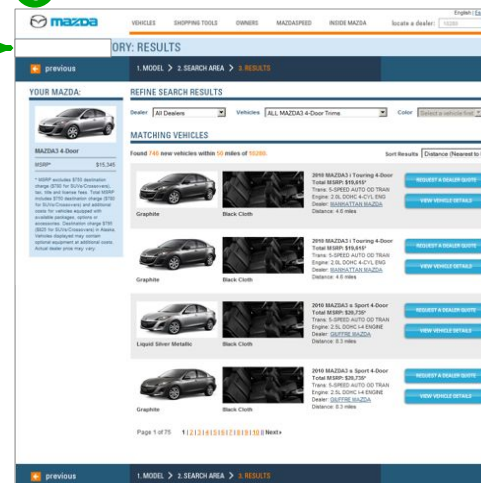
English | Es

mazda

VEHICLES SHOPPING TOOLS OWNERS MAZDASPEED INSIDE MAZDA locate a dealer: 10280

ORY: RESULTS

previous

1. MODEL > 2. SEARCH AREA > 3. RESULTS

YOUR MAZDA:

MAZDA3 4-Door

MSRP* $15,345

* MSRP excludes $750 destination charge ($795 for SUVs/Crossovers), tax, title and license fees. Total MSRP includes $750 destination charge ($795 for SUVs/Crossovers) and additional costs for vehicles equipped with available packages, options or accessories. Destination charge $795 ($820 for SUVs/Crossovers) in Alaska. Vehicles displayed may contain optional equipment at additional costs. Actual dealer price may vary.

REFINE SEARCH RESULTS

Dealer All Dealers Vehicles ALL MAZDA3 4-Door Trims Color Select a vehicle first

MATCHING VEHICLES

Found 746 new vehicles within 50 miles of 10280.

Sort Results Distance (Nearest to

Graphite Black Cloth
2010 MAZDA3 i Touring 4-Door
Total MSRP: $19,015*
Trans: 5-SPEED AUTO OD TRAN
Engine: 2.0L DOHC 4-CYL ENG
Dealer: MANHATTAN MAZDA
Distance: 4.6 miles
REQUEST A DEALER QUOTE
VIEW VEHICLE DETAILS

Graphite Black Cloth
2010 MAZDA3 i Touring 4-Door
Total MSRP: $19,015*
Trans: 5-SPEED AUTO OD TRAN
Engine: 2.0L DOHC 4-CYL ENG
Dealer: MANHATTAN MAZDA
Distance: 4.6 miles
REQUEST A DEALER QUOTE
VIEW VEHICLE DETAILS

Liquid Silver Metallic Black Cloth
2010 MAZDA3 s Sport 4-Door
Total MSRP: $20,735*
Trans: 5-SPEED AUTO OD TRAN
Engine: 2.5L DOHC I-4 ENGINE
Dealer: GIUFFRE MAZDA
Distance: 8.3 miles
REQUEST A DEALER QUOTE
VIEW VEHICLE DETAILS

Graphite Black Cloth
2010 MAZDA3 s Sport 4-Door
Total MSRP: $20,735*
Trans: 5-SPEED AUTO OD TRAN
Engine: 2.5L DOHC I-4 ENGINE
Dealer: GIUFFRE MAZDA
Distance: 8.3 miles
REQUEST A DEALER QUOTE
VIEW VEHICLE DETAILS

Page 1 of 75 1 | 2 | 3 | 4 | 5 | 6 | 7 | 8 | 9 | 10 Next »

previous

1. MODEL > 2. SEARCH AREA > 3. RESULTS